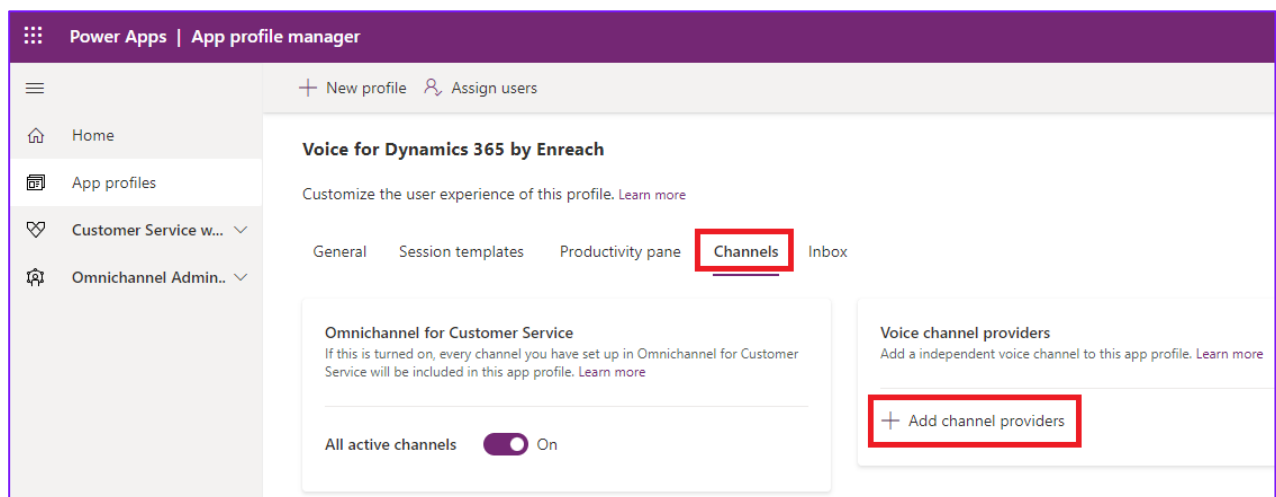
Power Apps | App profile manager

Home
App profiles
Customer Service w...
Omnichannel Admin..

New profile Assign users

Voice for Dynamics 365 by Enreach

Customize the user experience of this profile. Learn more

General Session templates Productivity pane Channels Inbox

Omnichannel for Customer Service
If this is turned on, every channel you have set up in Omnichannel for Customer Service will be included in this app profile. Learn more

All active channels On

Voice channel providers
Add a independent voice channel to this app profile. Learn more

Add channel providers